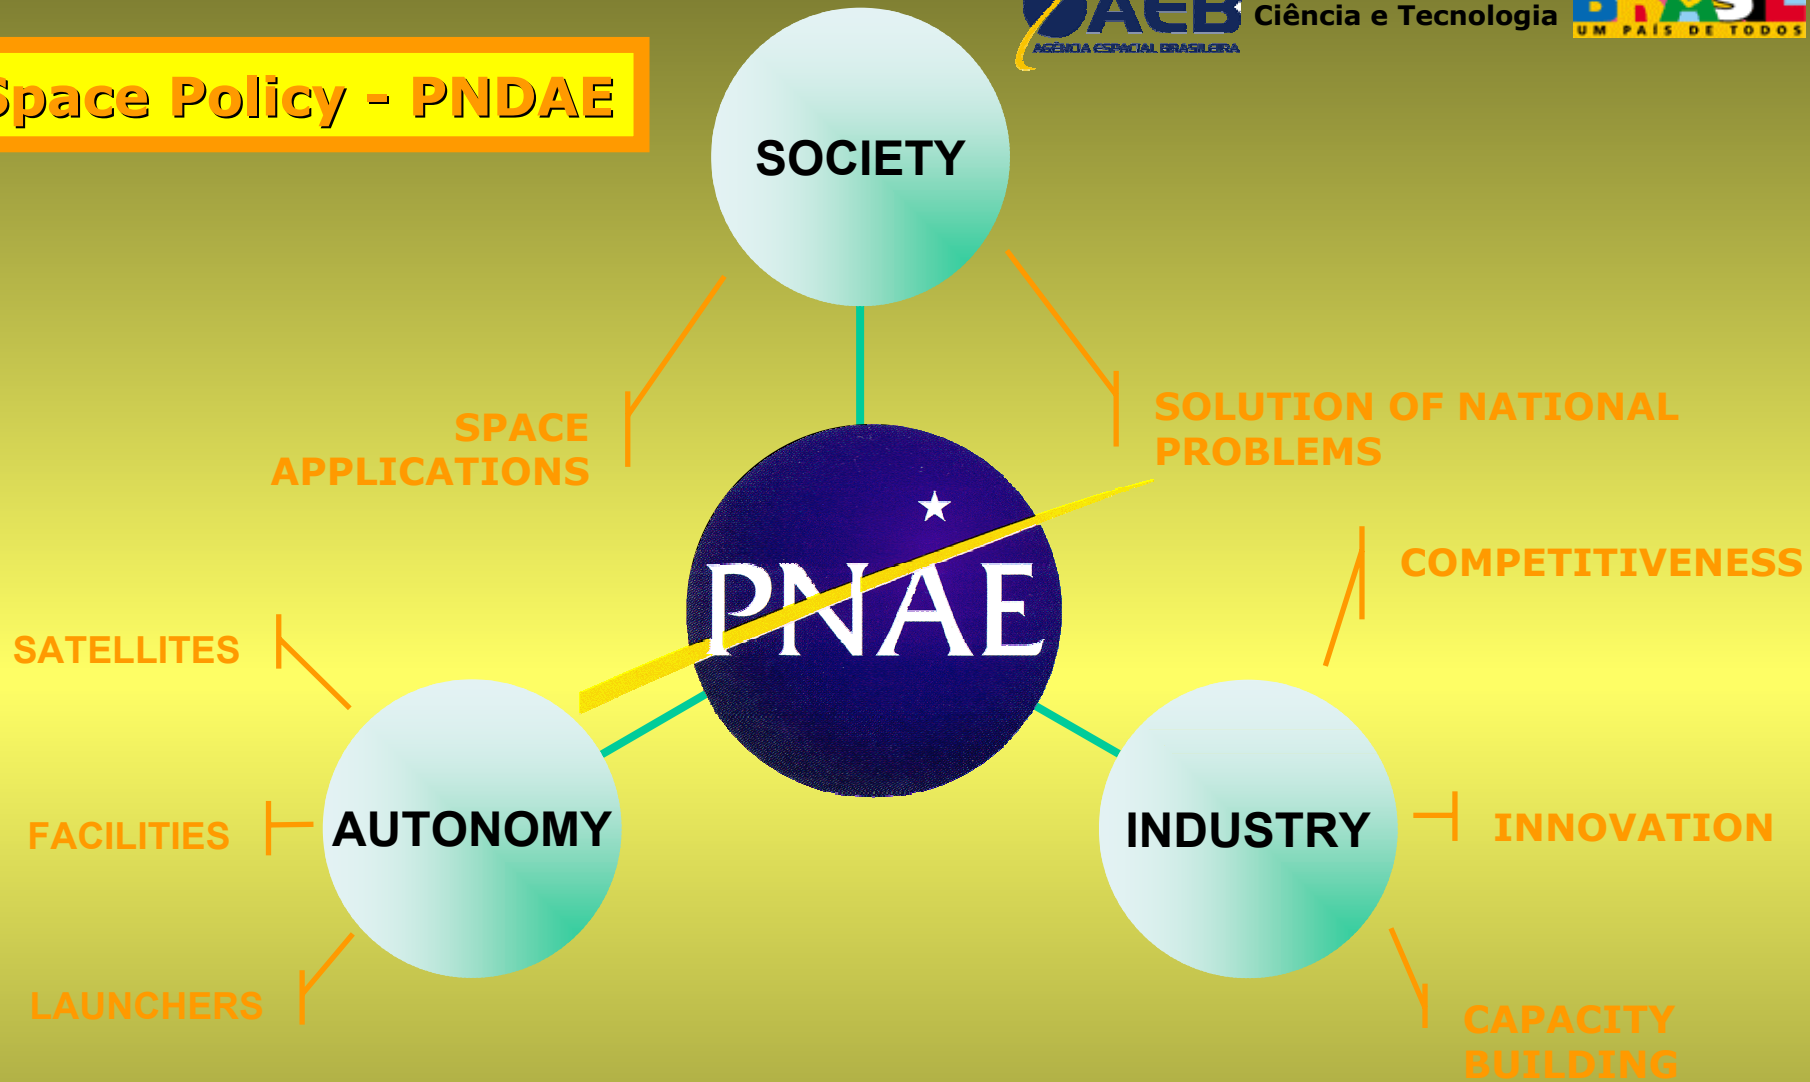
AEB
AGÊNCIA ESPACIAL BRASILEIRA
Ciência e Tecnologia
BRASIL
UM PAÍS DE TODOS

Space Policy - PNDAE

SOCIETY

SPACE APPLICATIONS

SOLUTION OF NATIONAL PROBLEMS

PNAE

COMPETITIVENESS

SATELLITES

AUTONOMY

INDUSTRY

FACILITIES

INNOVATION

LAUNCHERS

CAPACITY BUILDING